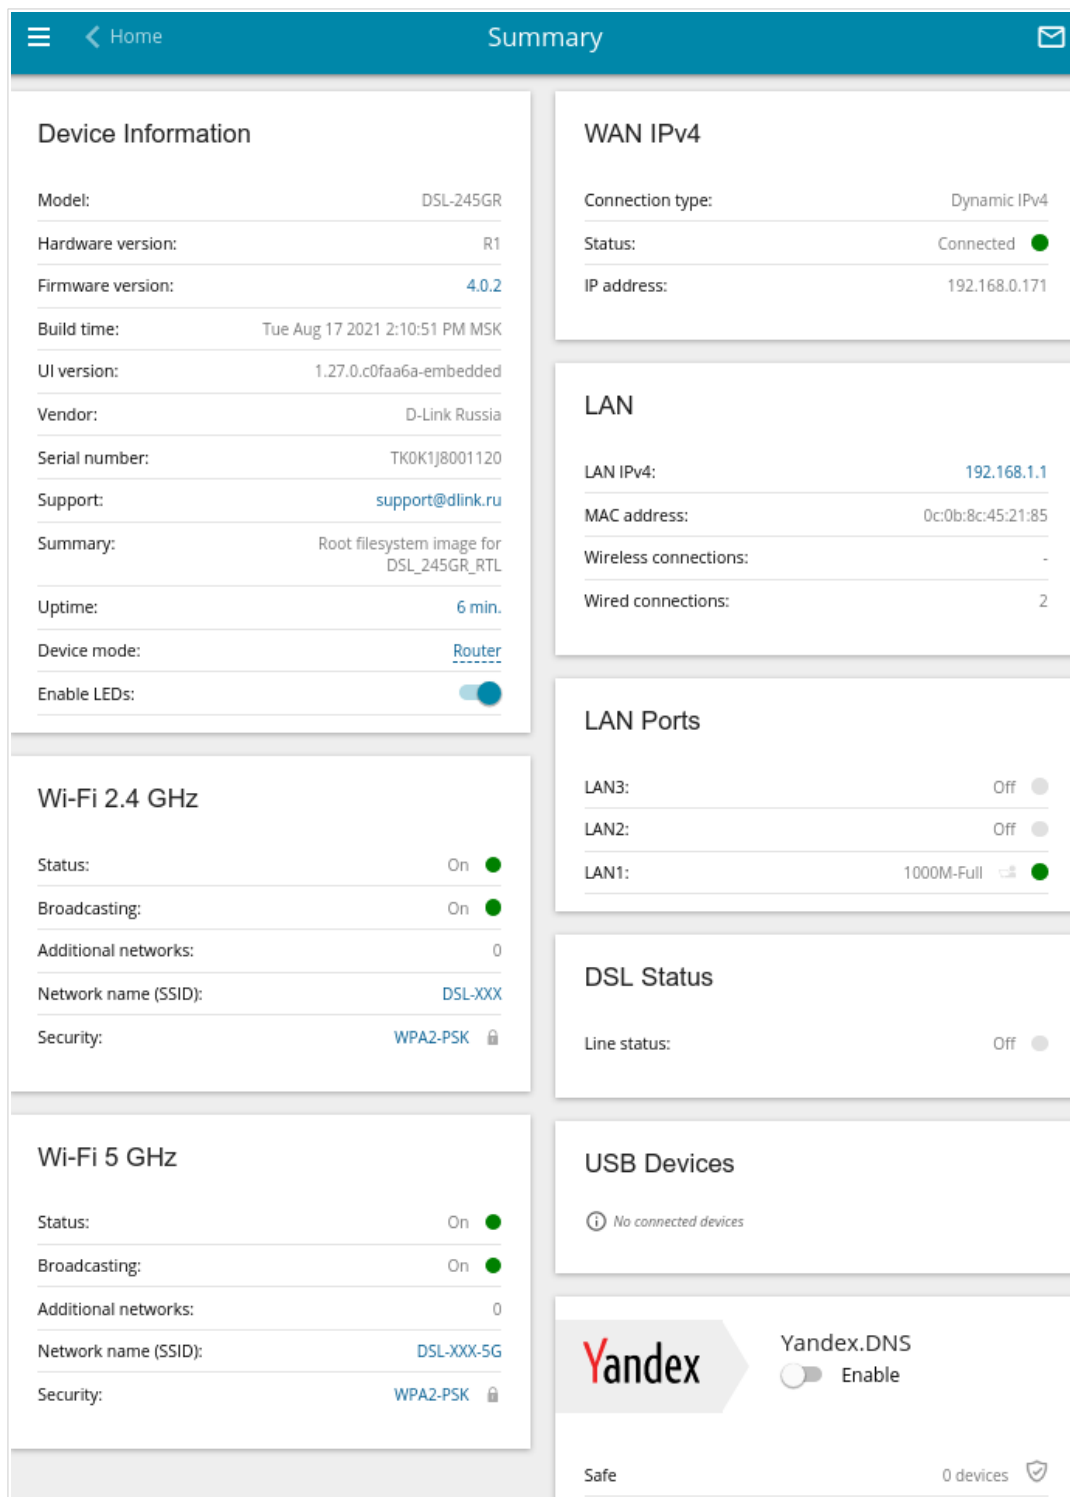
Home

Summary

Device Information

Model: DSL-245GR
Hardware version: R1
Firmware version: 4.0.2
Build time: Tue Aug 17 2021 2:10:51 PM MSK
UI version: 1.27.0.c0faa6a-embedded
Vendor: D-Link Russia
Serial number: TK0K1J8001120
Support: support@dlink.ru
Summary: Root filesystem image for DSL_245GR_RTL
Uptime: 6 min.
Device mode: Router
Enable LEDs:

Wi-Fi 2.4 GHz

Status: On
Broadcasting: On
Additional networks: 0
Network name (SSID): DSL-XXX
Security: WPA2-PSK

Wi-Fi 5 GHz

Status: On
Broadcasting: On
Additional networks: 0
Network name (SSID): DSL-XXX-5G
Security: WPA2-PSK

WAN IPv4

Connection type: Dynamic IPv4
Status: Connected
IP address: 192.168.0.171

LAN

LAN IPv4: 192.168.1.1
MAC address: 0c:0b:8c:45:21:85
Wireless connections: -
Wired connections: 2

LAN Ports

LAN3: Off
LAN2: Off
LAN1: 1000M-Full

DSL Status

Line status: Off

USB Devices

No connected devices

Yandex

Yandex.DNS
Enable

Safe 0 devices